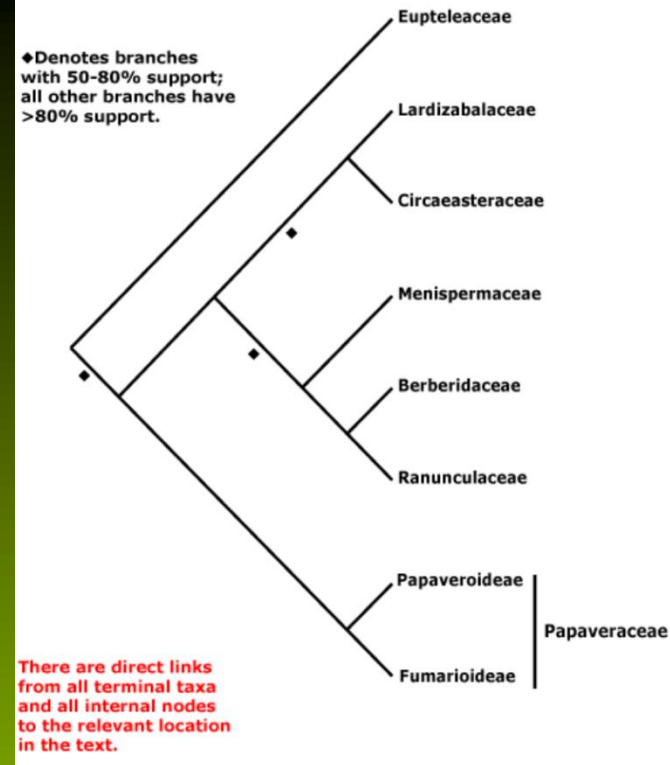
◆Denotes branches with 50-80% support; all other branches have >80% support.

Eupteleaceae

Lardizabalaceae

Circaeasteraceae

Menispermaceae

Berberidaceae

Ranunculaceae

Papaveroideae

Fumarioideae

Papaveraceae

There are direct links from all terminal taxa and all internal nodes to the relevant location in the text.